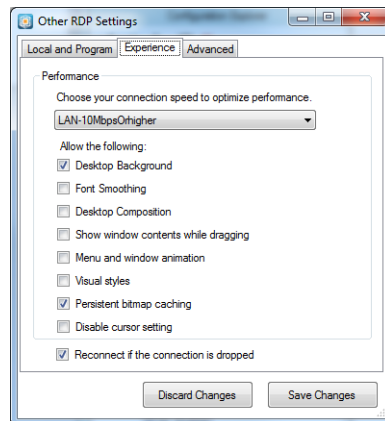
Other RDP Settings

Local and Program | Experience | Advanced

Performance

Choose your connection speed to optimize performance.

LAN-10MbpsOrhigher

Allow the following:

Desktop Background

Font Smoothing

Desktop Composition

Show window contents while dragging

Menu and window animation

Visual styles

Persistent bitmap caching

Disable cursor setting

Reconnect if the connection is dropped

Discard Changes

Save Changes